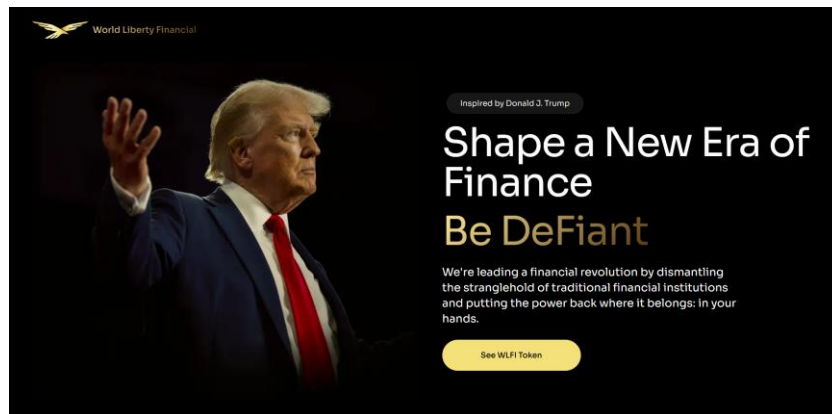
World Liberty Financial

Inspired by Donald J. Trump

Shape a New Era of Finance

Be DeFiant

We're leading a financial revolution by dismantling the stranglehold of traditional financial institutions and putting the power back where it belongs: in your hands.

See WLFI Token